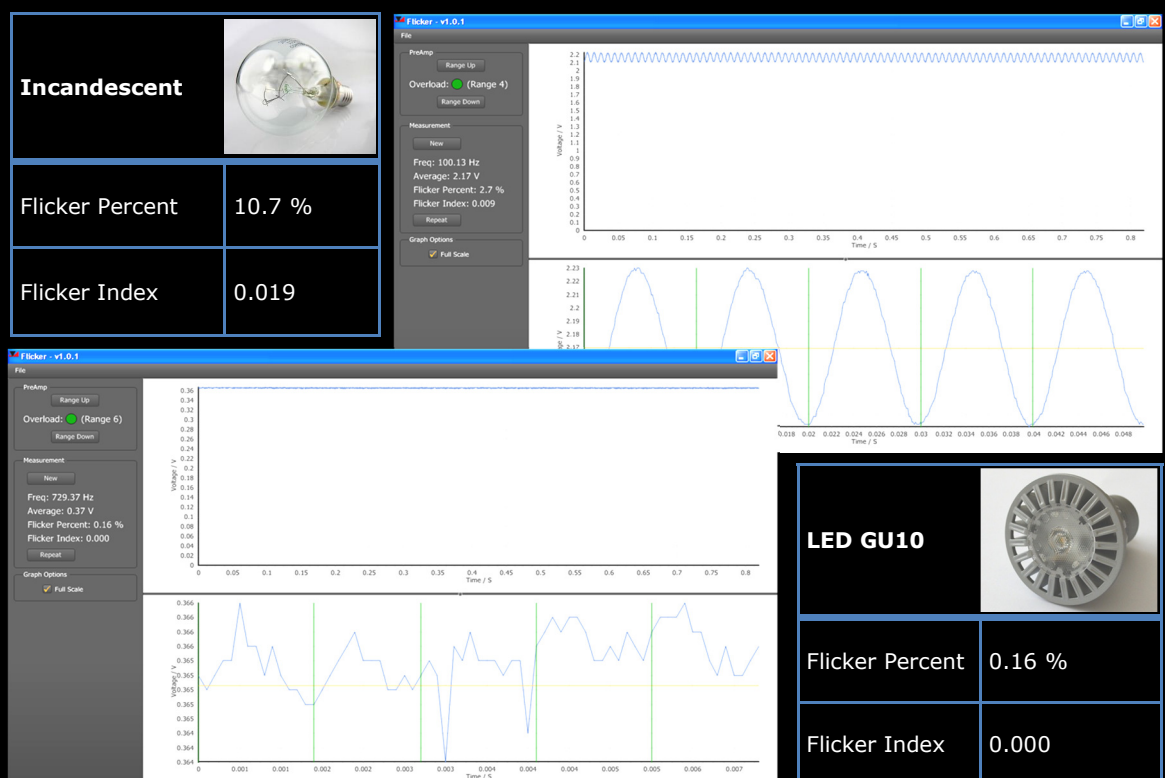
| Incandescent | |
|---|---|
| Flicker Percent | 10.7 % |
| Flicker Index | 0.019 |

Flicker - v1.0.1
File

PreAmp
Range Up
Overload: (Range 4)
Range Down

Measurement
New
Freq: 100.13 Hz
Average: 2.17 V
Flicker Percent: 2.7 %
Flicker Index: 0.009
Repeat

Graph Options
Full Scale

2.2 2.1 2 1.9 1.8 1.7 1.6 1.5 1.4 1.3 1.2 1.1 1 0.9 0.8 0.7 0.6 0.5 0.4 0.3 0.2 0.1 0
Voltage / V
0 0.05 0.1 0.15 0.2 0.25 0.3 0.35 0.4 0.45 0.5 0.55 0.6 0.65 0.7 0.75 0.8
Time / S

2.23 2.22 2.21 2.2 2.19 2.18 2.17
Voltage / V
0.018 0.02 0.022 0.024 0.026 0.028 0.03 0.032 0.034 0.036 0.038 0.04 0.042 0.044 0.046 0.048
Time / S

Flicker - v1.0.1
File

PreAmp
Range Up
Overload: (Range 6)
Range Down

Measurement
New
Freq: 729.37 Hz
Average: 0.37 V
Flicker Percent: 0.16 %
Flicker Index: 0.000
Repeat

Graph Options
Full Scale

0.36 0.34 0.32 0.3 0.28 0.26 0.24 0.22 0.2 0.18 0.16 0.14 0.12 0.1 0.08 0.06 0.04 0.02 0
Voltage / V
0 0.05 0.1 0.15 0.2 0.25 0.3 0.35 0.4 0.45 0.5 0.55 0.6 0.65 0.7 0.75 0.8
Time / S

0.366 0.366 0.366 0.366 0.365 0.365 0.365 0.365 0.365 0.365 0.364 0.364 0.364
Voltage / V
0 0.001 0.001 0.001 0.002 0.002 0.003 0.003 0.003 0.004 0.004 0.005 0.005 0.006 0.006 0.007
Time / S

| LED GU10 | |
|---|---|
| Flicker Percent | 0.16 % |
| Flicker Index | 0.000 |